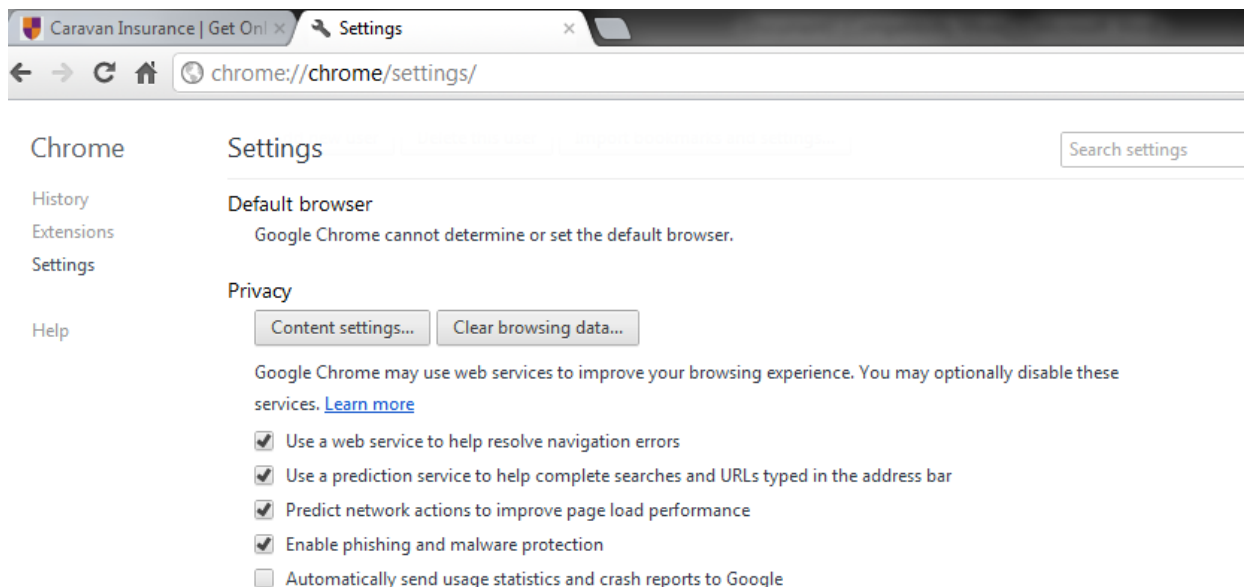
Caravan Insurance | Get Onl ×
Settings ×

chrome://chrome/settings/

Chrome

History
Extensions
Settings

Help

Settings

Search settings

Default browser
Google Chrome cannot determine or set the default browser.

Privacy
Content settings...
Clear browsing data...

Google Chrome may use web services to improve your browsing experience. You may optionally disable these services. Learn more

Use a web service to help resolve navigation errors
Use a prediction service to help complete searches and URLs typed in the address bar
Predict network actions to improve page load performance
Enable phishing and malware protection
Automatically send usage statistics and crash reports to Google